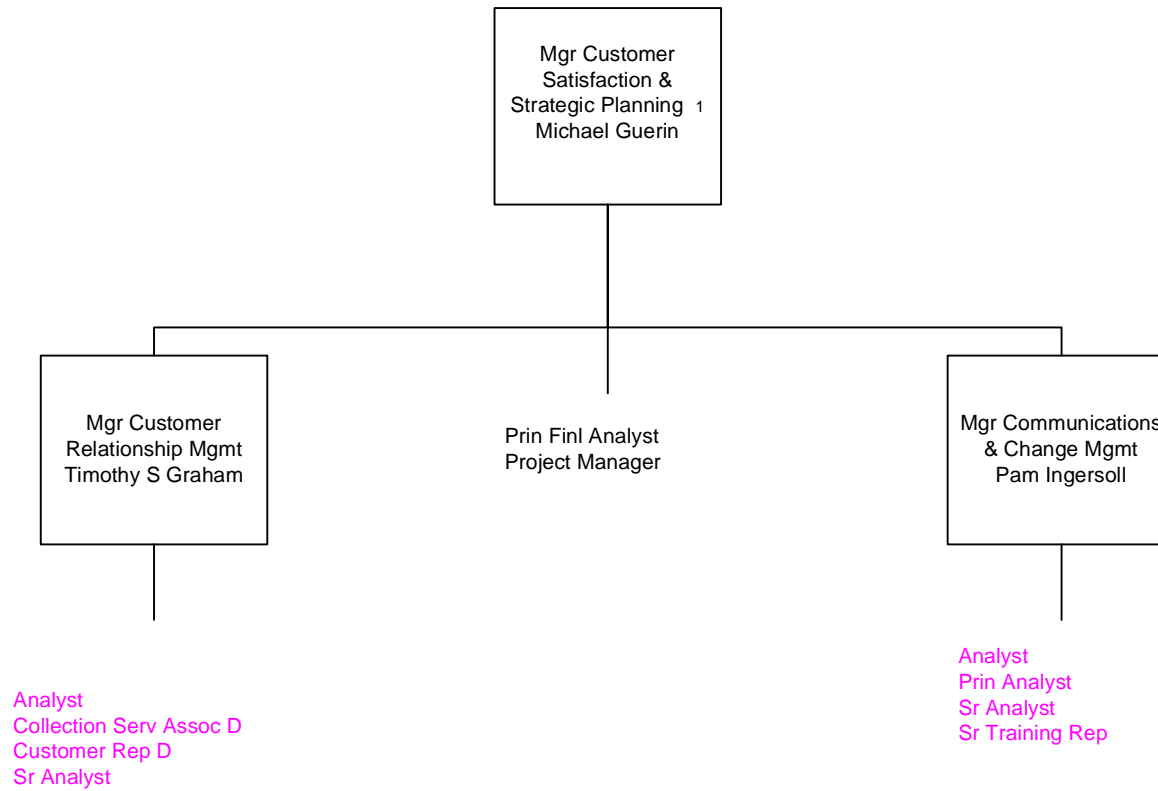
Mgr Customer Satisfaction & Strategic Planning 1
Michael Guerin

Mgr Customer Relationship Mgmt
Timothy S Graham

Prin Finl Analyst
Project Manager

Mgr Communications
& Change Mgmt
Pam Ingersoll

Analyst
Collection Serv Assoc D
Customer Rep D
Sr Analyst

Analyst
Prin Analyst
Sr Analyst
Sr Training Rep